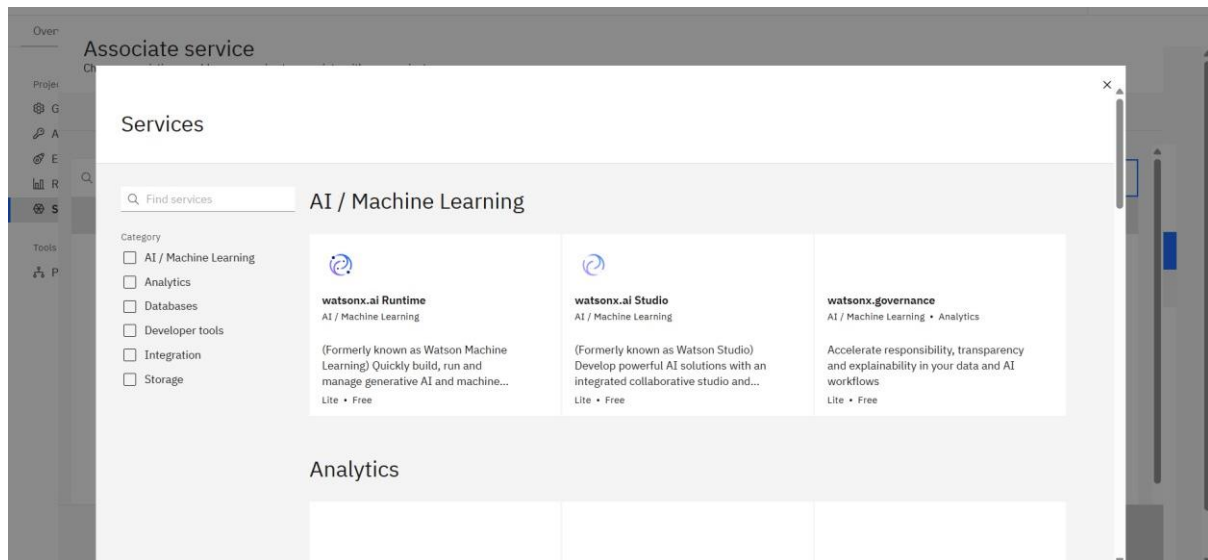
Over

Associate service

Ch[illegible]

Proje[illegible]

G

A

E

R

S

Tools

P

Services

×

Find services

Category

AI / Machine Learning

Analytics

Databases

Developer tools

Integration

Storage

AI / Machine Learning

watsonx.ai Runtime
AI / Machine Learning

(Formerly known as Watson Machine Learning) Quickly build, run and manage generative AI and machine...

Lite • Free

watsonx.ai Studio
AI / Machine Learning

(Formerly known as Watson Studio) Develop powerful AI solutions with an integrated collaborative studio and...

Lite • Free

watsonx.governance
AI / Machine Learning • Analytics

Accelerate responsibility, transparency and explainability in your data and AI workflows

Lite • Free

Analytics